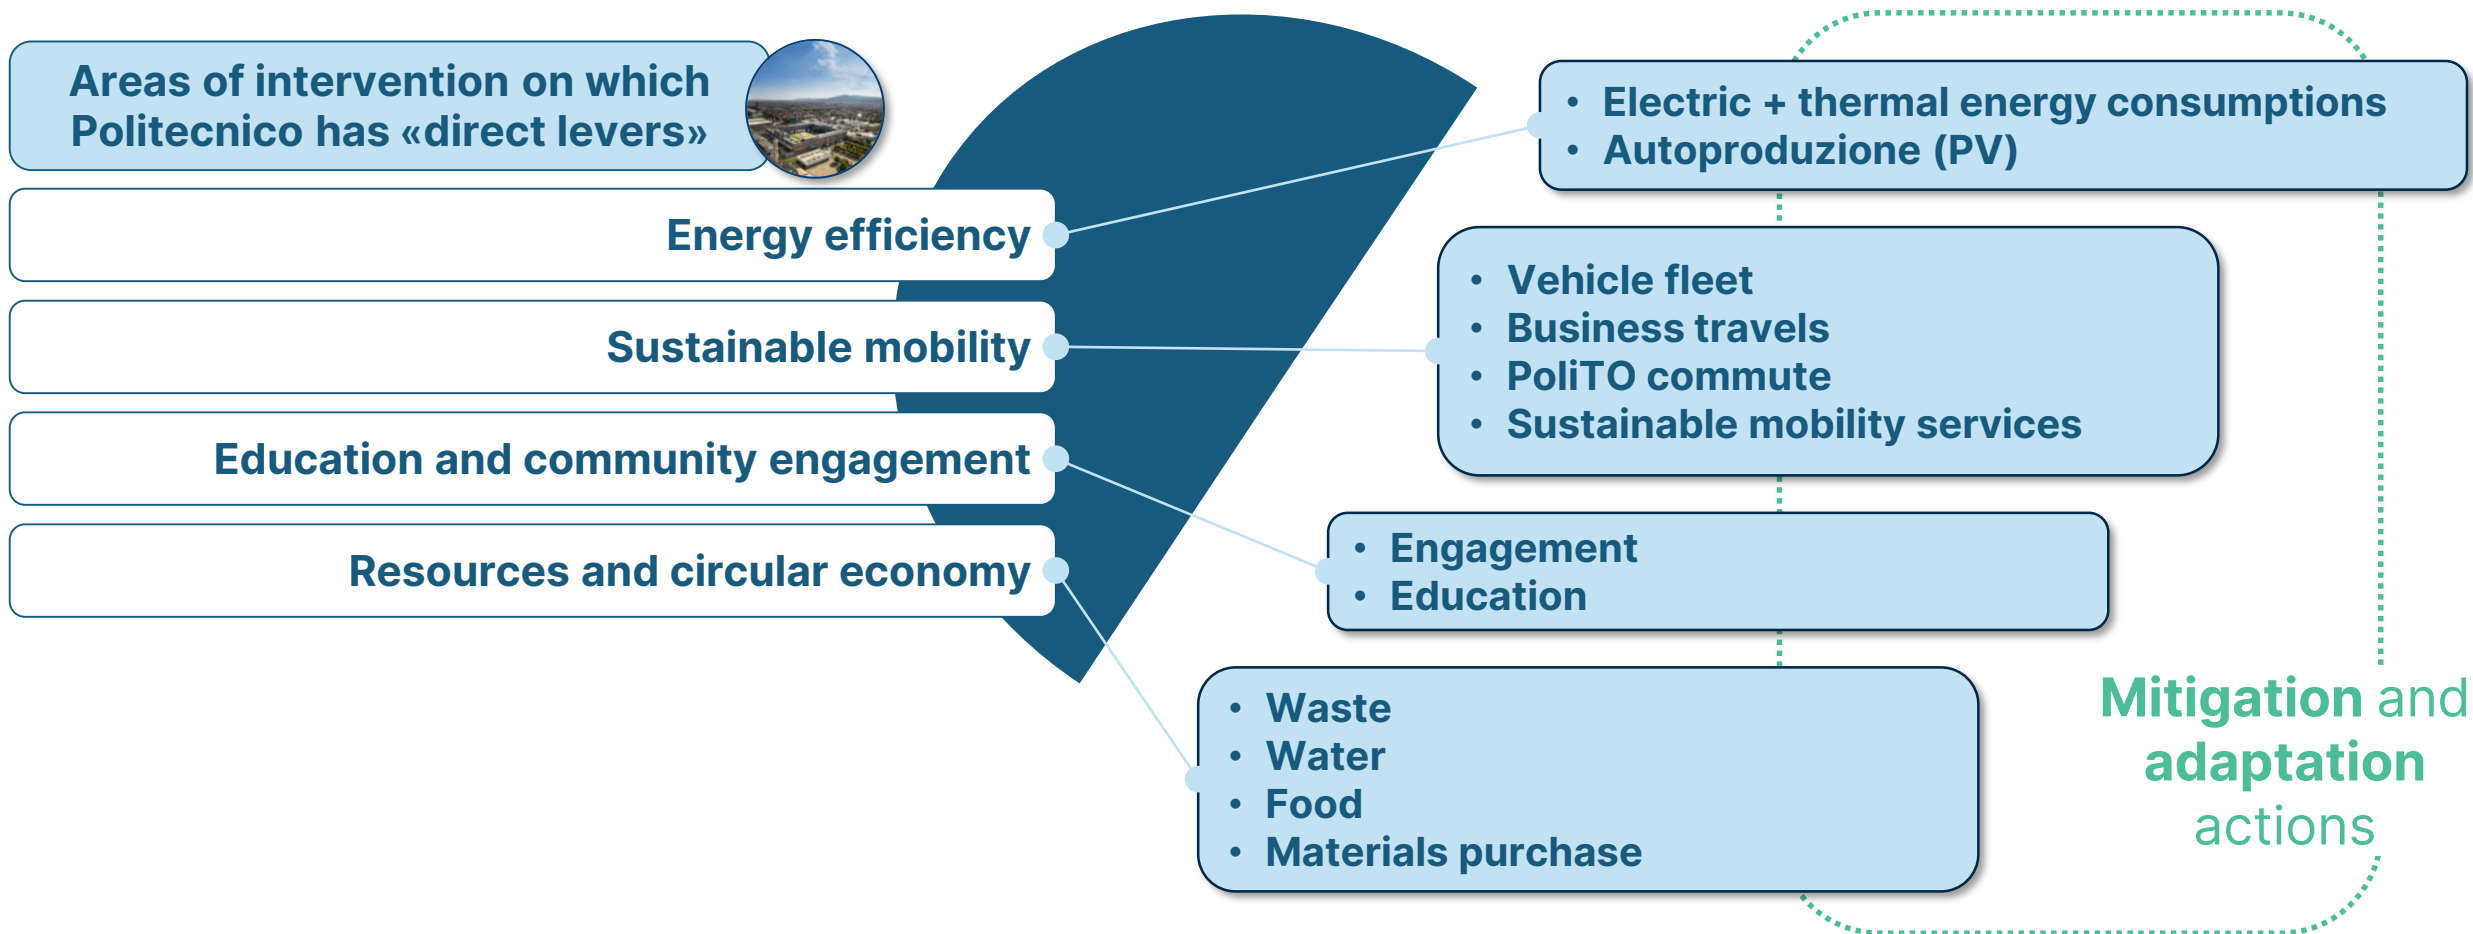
Areas of intervention on which Politecnico has «direct levers»

Energy efficiency

Sustainable mobility

Education and community engagement

Resources and circular economy

- Electric + thermal energy consumptions
- Autoproduzione (PV)

- Vehicle fleet
- Business travels
- PoliTO commute
- Sustainable mobility services

- Engagement
- Education

- Waste
- Water
- Food
- Materials purchase

Mitigation and adaptation actions